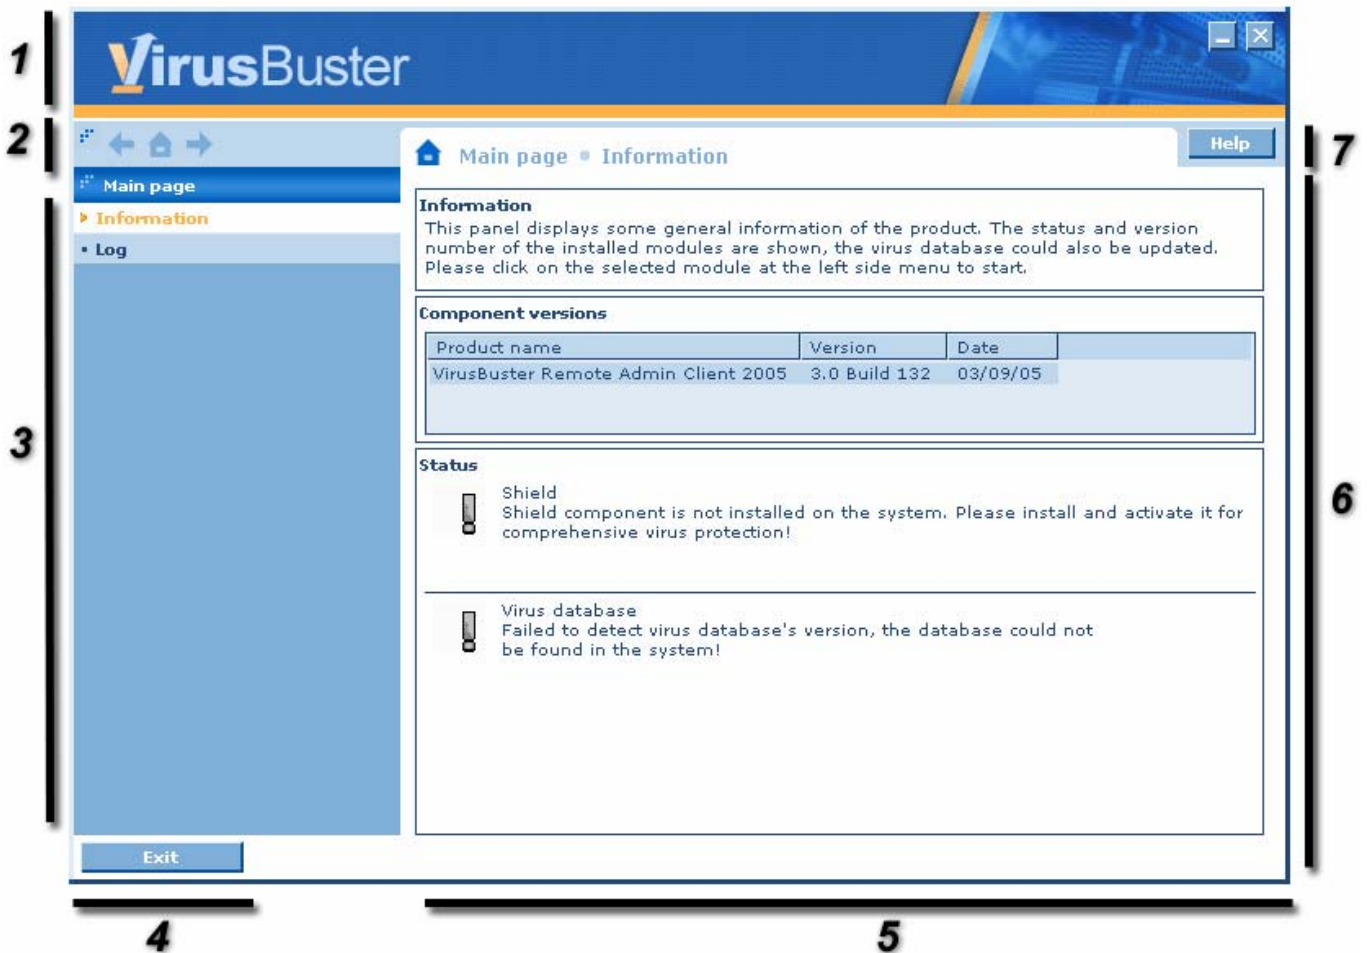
1

VirusBuster

2

Main page

Information

Log

3

Main page • Information

Help

7

Information
This panel displays some general information of the product. The status and version number of the installed modules are shown, the virus database could also be updated. Please click on the selected module at the left side menu to start.

Component versions

| Product name | Version | Date |
|---|---|---|
| VirusBuster Remote Admin Client 2005 | 3.0 Build 132 | 03/09/05 |

Status

Shield
Shield component is not installed on the system. Please install and activate it for comprehensive virus protection!

Virus database
Failed to detect virus database's version, the database could not be found in the system!

6

Exit

4

5